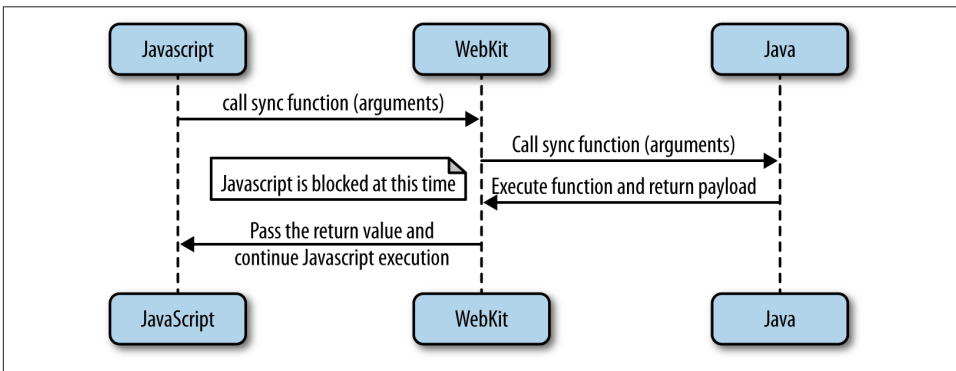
Javascript

WebKit

Java

call sync function (arguments)

Call sync function (arguments)

Javascript is blocked at this time

Execute function and return payload

Pass the return value and continue Javascript execution

JavaScript

WebKit

Java